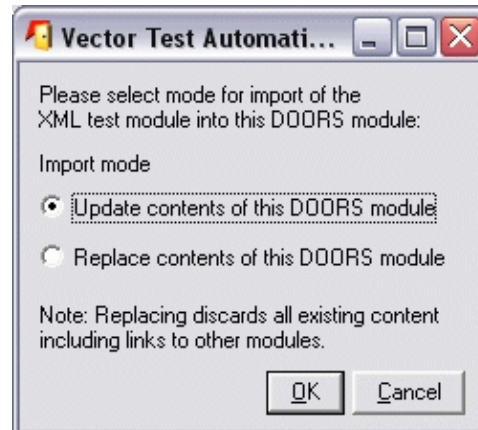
Vector Test Automati...

Please select mode for import of the XML test module into this DOORS module:

Import mode

Update contents of this DOORS module

Replace contents of this DOORS module

Note: Replacing discards all existing content including links to other modules.

OK Cancel